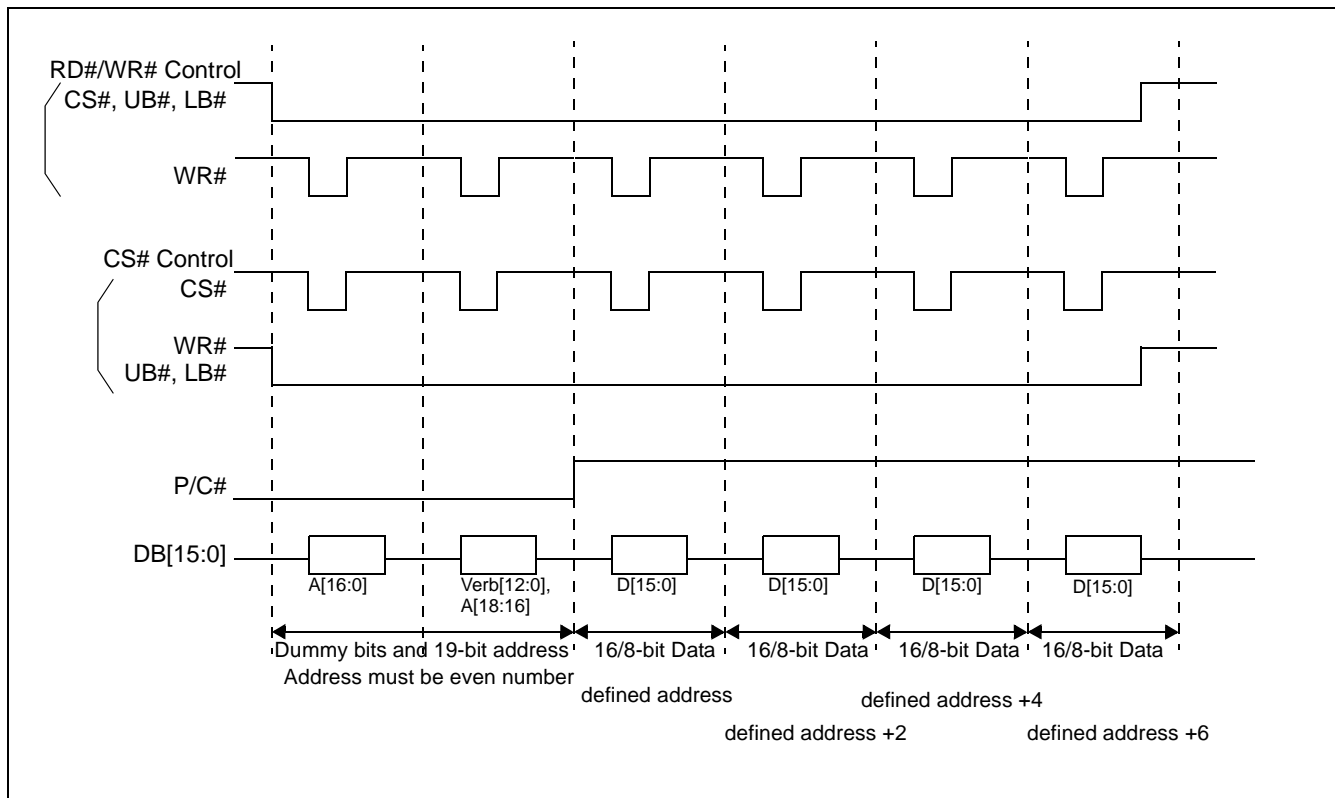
RD#/WR# Control
CS#, UB#, LB#

WR#

CS# Control
CS#

WR#
UB#, LB#

P/C#

DB[15:0]

A[16:0]

Verb[12:0],
A[18:16]

D[15:0]

D[15:0]

D[15:0]

D[15:0]

Dummy bits and 19-bit address
Address must be even number

16/8-bit Data

16/8-bit Data

16/8-bit Data

16/8-bit Data

defined address

defined address +4

defined address +2

defined address +6